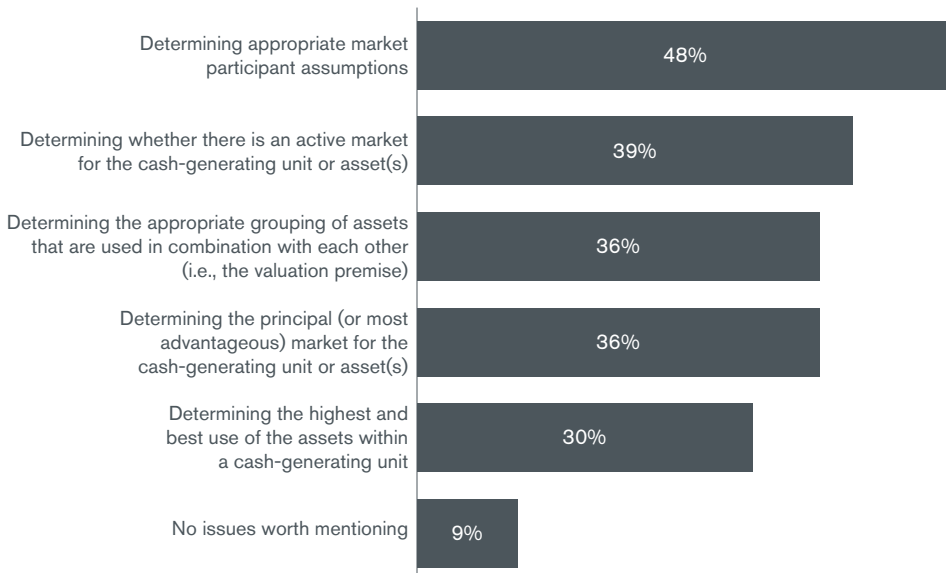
Determining appropriate market participant assumptions
48%

Determining whether there is an active market for the cash-generating unit or asset(s)
39%

Determining the appropriate grouping of assets that are used in combination with each other (i.e., the valuation premise)
36%

Determining the principal (or most advantageous) market for the cash-generating unit or asset(s)
36%

Determining the highest and best use of the assets within a cash-generating unit
30%

No issues worth mentioning
9%